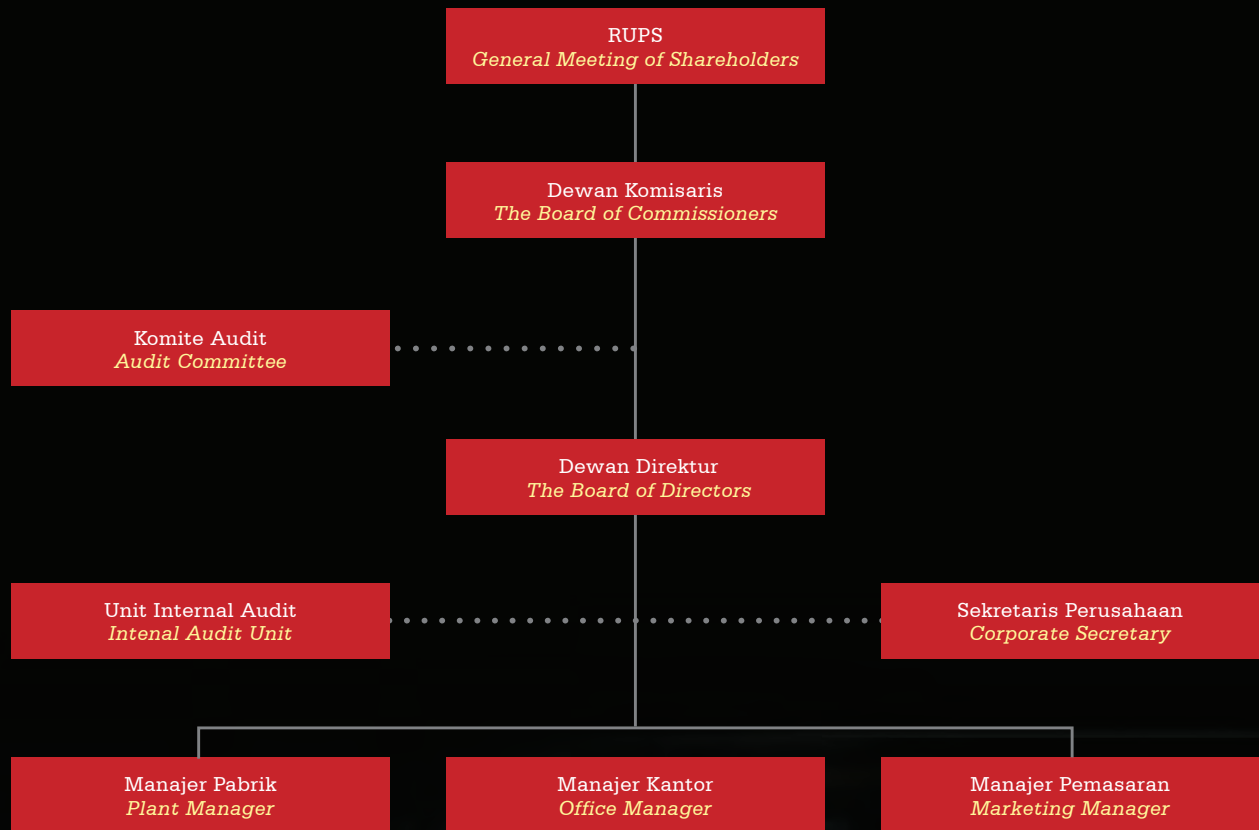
RUPS
General Meeting of Shareholders

Dewan Komisaris
The Board of Commissioners

Komite Audit
Audit Committee

Dewan Direktur
The Board of Directors

Unit Internal Audit
Intenal Audit Unit

Sekretaris Perusahaan
Corporate Secretary

Manajer Pabrik
Plant Manager

Manajer Kantor
Office Manager

Manajer Pemasaran
Marketing Manager